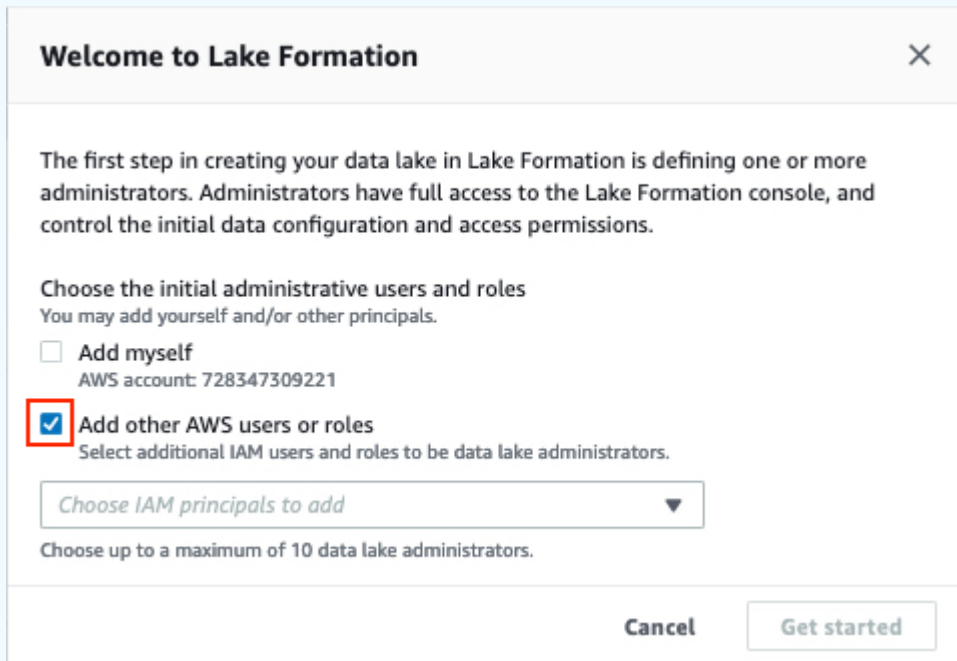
Welcome to Lake Formation

×

The first step in creating your data lake in Lake Formation is defining one or more administrators. Administrators have full access to the Lake Formation console, and control the initial data configuration and access permissions.

Choose the initial administrative users and roles
You may add yourself and/or other principals.

Add myself
AWS account: 728347309221

Add other AWS users or roles
Select additional IAM users and roles to be data lake administrators.

Choose IAM principals to add

Choose up to a maximum of 10 data lake administrators.

Cancel

Get started